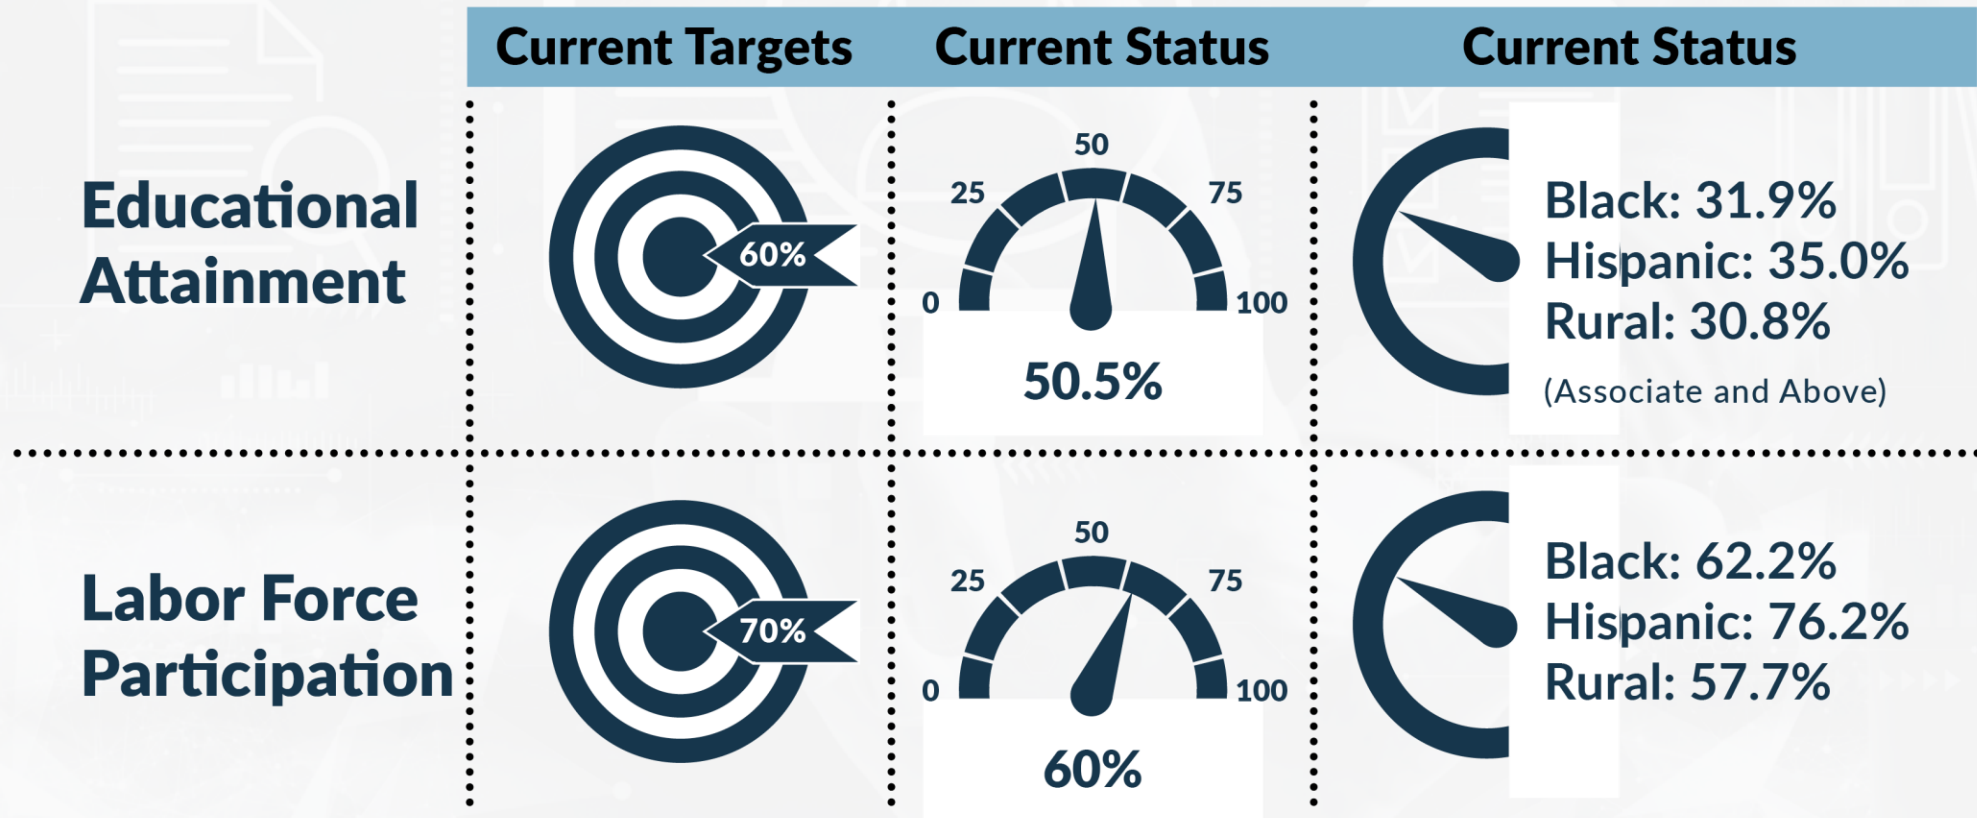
| | Current Targets | Current Status | Current Status |
|---|---|---|---|
| Educational Attainment | 60% | 0 25 50 75 100 50.5% | Black: 31.9% Hispanic: 35.0% Rural: 30.8% (Associate and Above) |
| Labor Force Participation | 70% | 0 25 50 75 100 60% | Black: 62.2% Hispanic: 76.2% Rural: 57.7% |